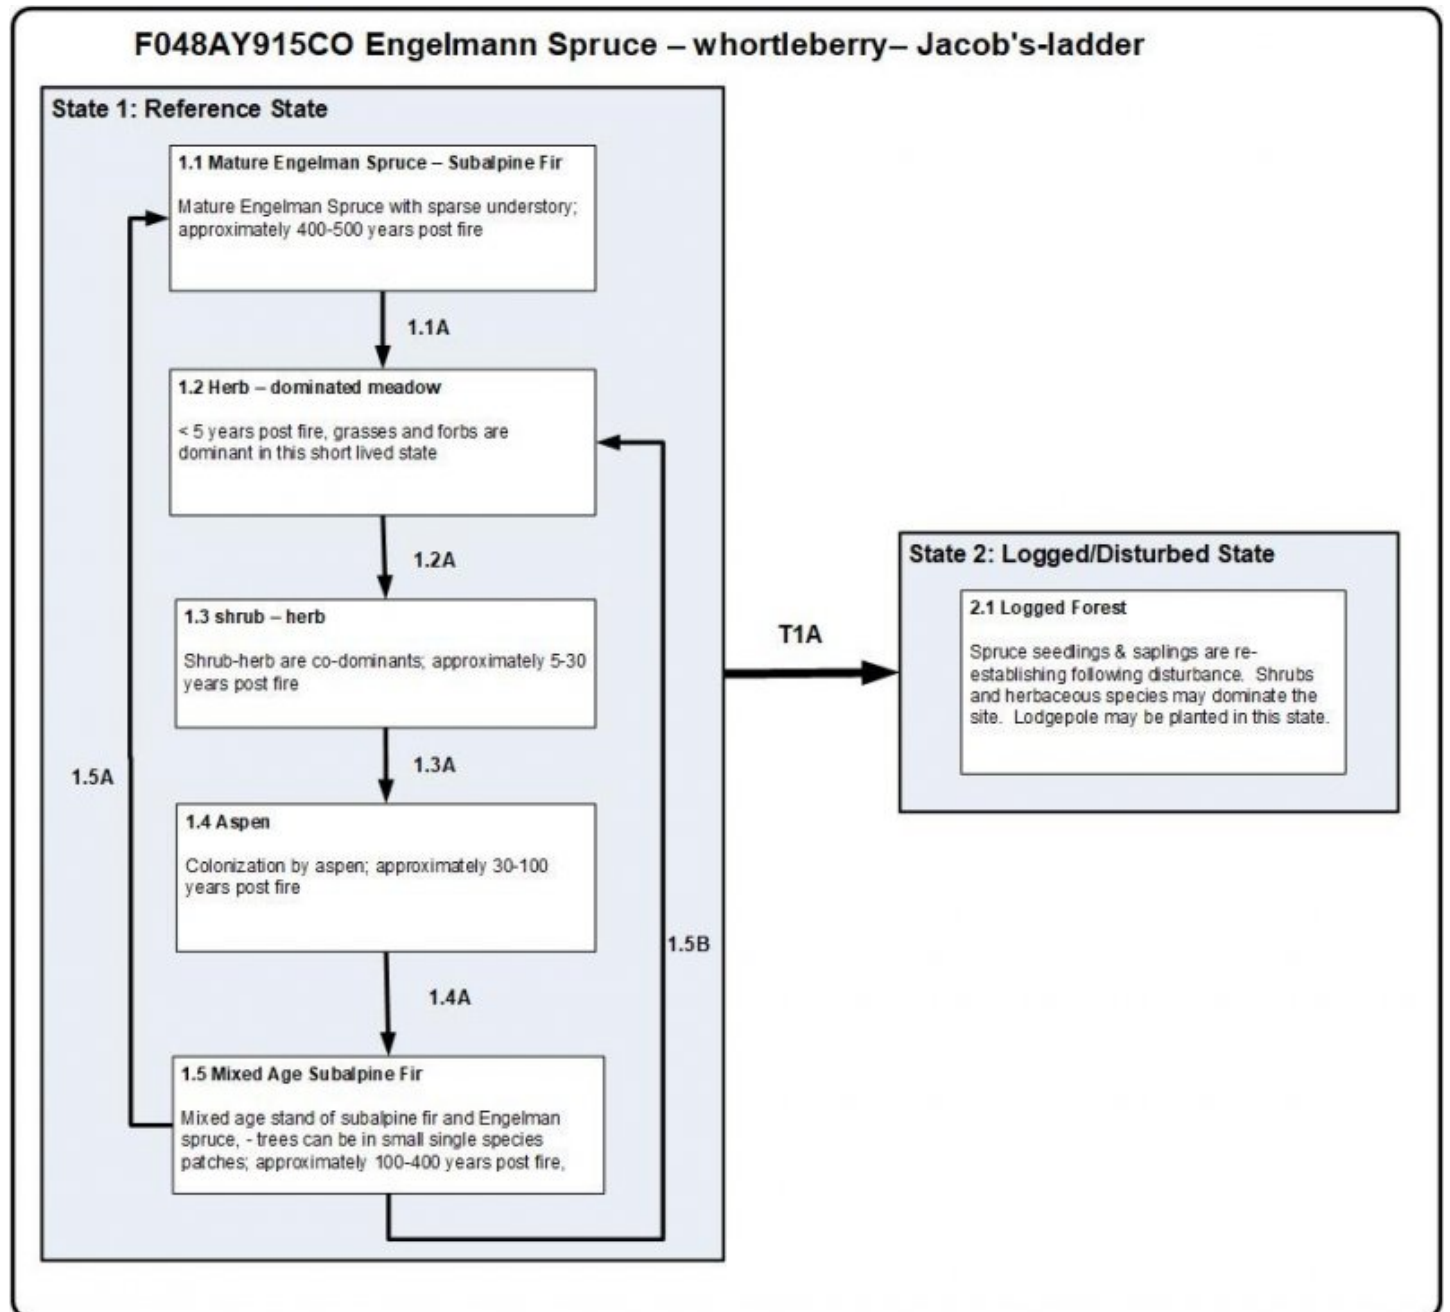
F048AY915CO Engelmann Spruce – whortleberry– Jacob's-ladder

State 1: Reference State

1.1 Mature Engelman Spruce – Subalpine Fir

Mature Engelman Spruce with sparse understory; approximately 400-500 years post fire

1.1A

1.2 Herb – dominated meadow

< 5 years post fire, grasses and forbs are dominant in this short lived state

1.2A

1.3 shrub – herb

Shrub-herb are co-dominants; approximately 5-30 years post fire

1.3A

1.4 Aspen

Colonization by aspen; approximately 30-100 years post fire

1.4A

1.5 Mixed Age Subalpine Fir

Mixed age stand of subalpine fir and Engelman spruce, - trees can be in small single species patches; approximately 100-400 years post fire,

1.5A

1.5B

T1A

State 2: Logged/Disturbed State

2.1 Logged Forest

Spruce seedlings & saplings are re-establishing following disturbance. Shrubs and herbaceous species may dominate the site. Lodgepole may be planted in this state.